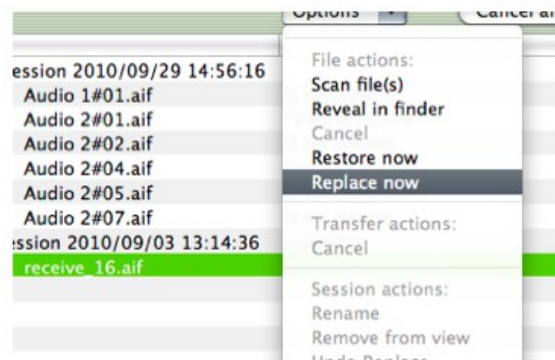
Options
Cancel a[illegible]

ession 2010/09/29 14:56:16
Audio 1#01.aif
Audio 2#01.aif
Audio 2#02.aif
Audio 2#04.aif
Audio 2#05.aif
Audio 2#07.aif
ession 2010/09/03 13:14:36
receive_16.aif

File actions:
Scan file(s)
Reveal in finder
Cancel
Restore now
Replace now
Transfer actions:
Cancel
Session actions:
Rename
Remove from view
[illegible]